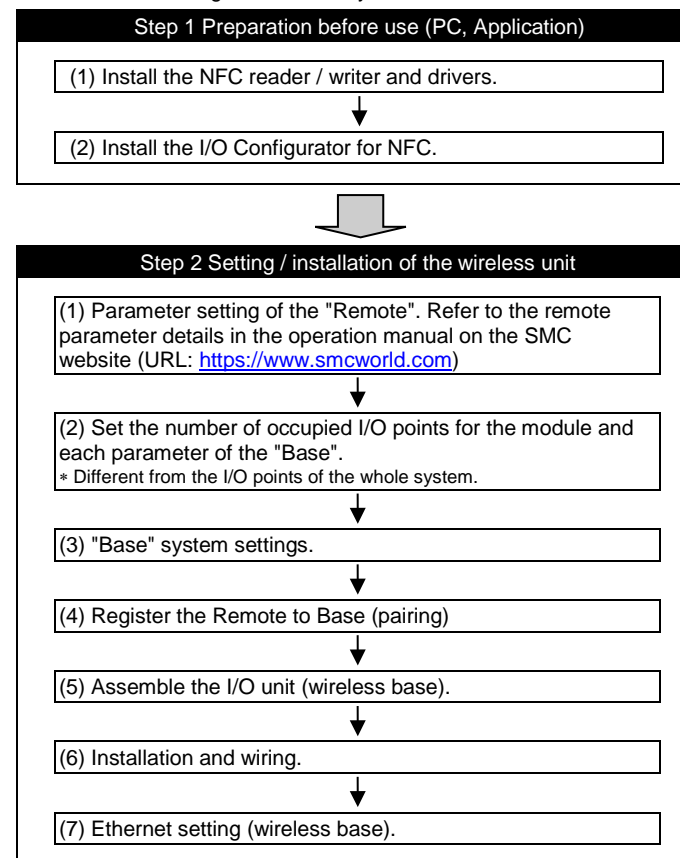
Step 1 Preparation before use (PC, Application)

(1) Install the NFC reader / writer and drivers.

(2) Install the I/O Configurator for NFC.

Step 2 Setting / installation of the wireless unit

(1) Parameter setting of the "Remote". Refer to the remote parameter details in the operation manual on the SMC website (URL: https://www.smcworld.com)

(2) Set the number of occupied I/O points for the module and each parameter of the "Base".
∗ Different from the I/O points of the whole system.

(3) "Base" system settings.

(4) Register the Remote to Base (pairing)

(5) Assemble the I/O unit (wireless base).

(6) Installation and wiring.

(7) Ethernet setting (wireless base).